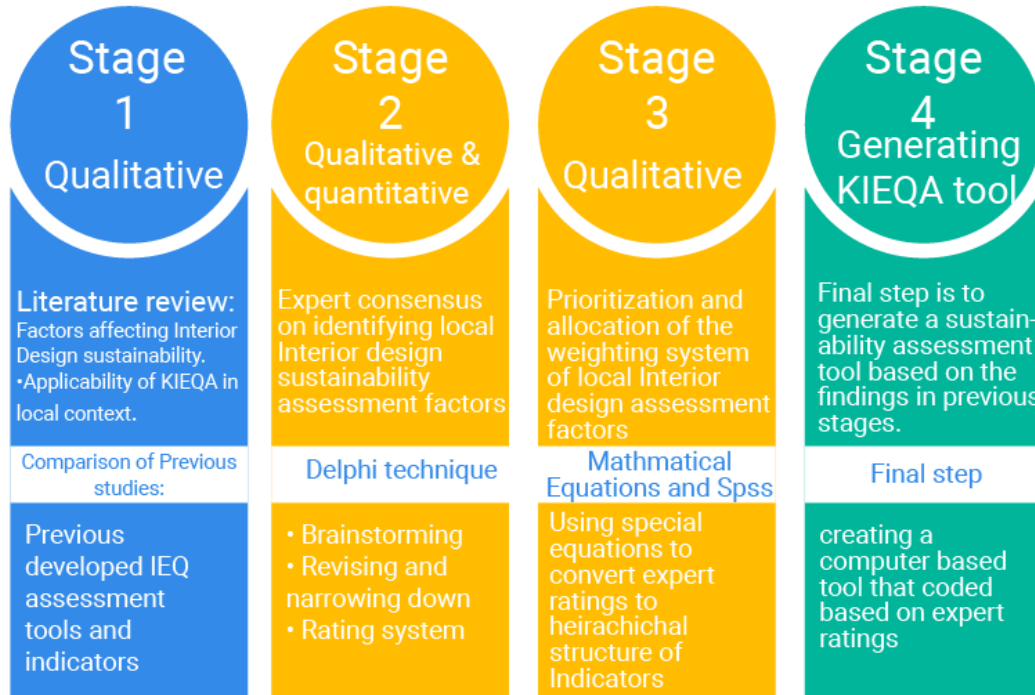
Stage 1 Qualitative

Literature review:
Factors affecting Interior Design sustainability.
•Applicability of KIEQA in local context.

Comparison of Previous studies:

Previous developed IEQ assessment tools and indicators

Stage 2 Qualitative & quantitative

Expert consensus on identifying local Interior design sustainability assessment factors

Delphi technique

• Brainstorming
• Revising and narrowing down
• Rating system

Stage 3 Qualitative

Prioritization and allocation of the weighting system of local Interior design assessment factors

Mathmatical Equations and Spss

Using special equations to convert expert ratings to heirachichal structure of Indicators

Stage 4 Generating KIEQA tool

Final step is to generate a sustainability assessment tool based on the findings in previous stages.

Final step

creating a computer based tool that coded based on expert ratings